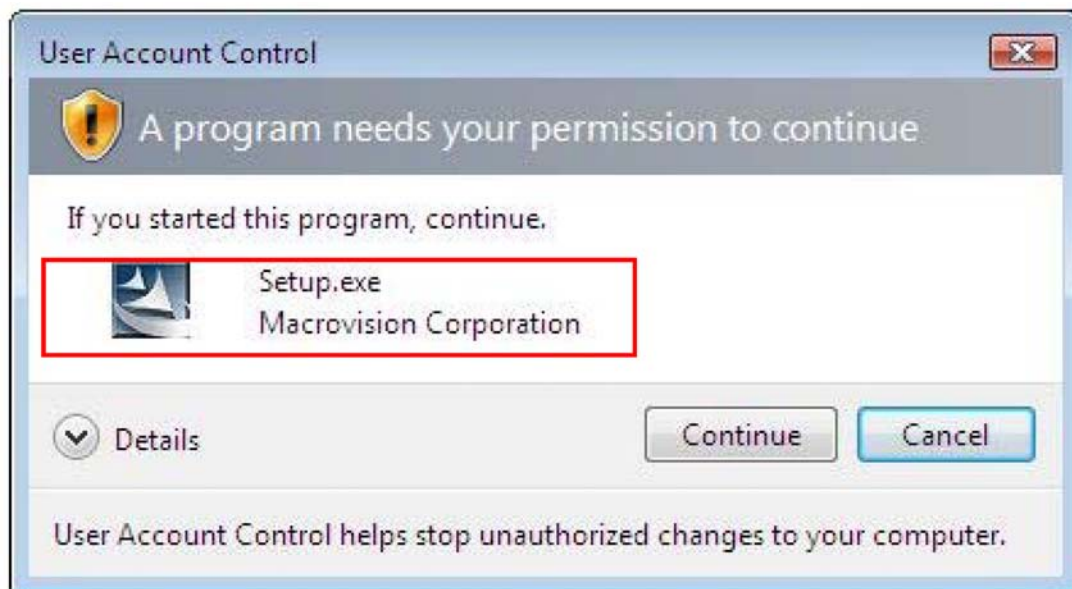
User Account Control

A program needs your permission to continue

If you started this program, continue.

Setup.exe
Macrovision Corporation

Details

Continue

Cancel

User Account Control helps stop unauthorized changes to your computer.